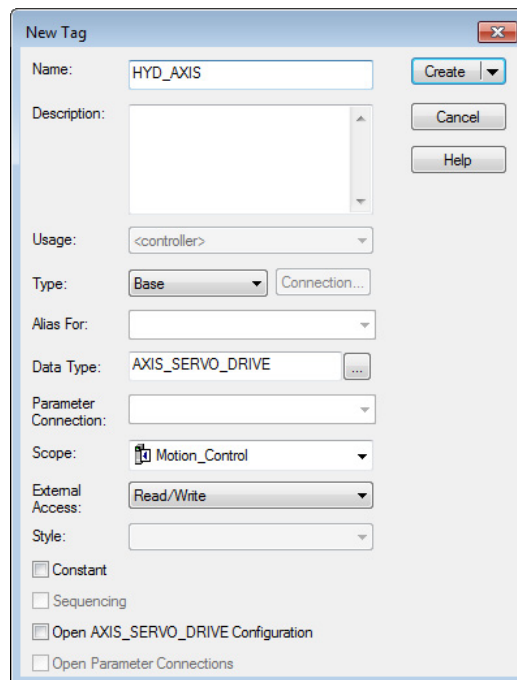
New Tag

Name: HYD_AXIS

Create

Cancel

Help

Description:

Usage: <controller>

Type: Base

Connection...

Alias For:

Data Type: AXIS_SERVO_DRIVE

...

Parameter Connection:

Scope: Motion_Control

External Access: Read/Write

Style:

Constant

Sequencing

Open AXIS_SERVO_DRIVE Configuration

Open Parameter Connections